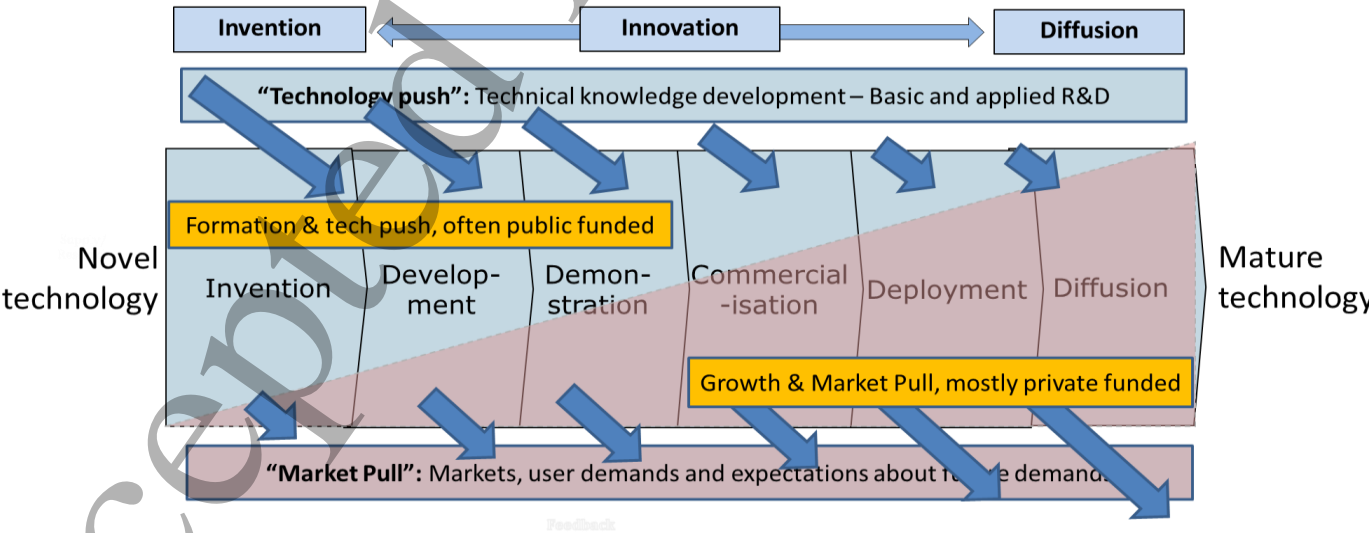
Invention

Innovation

Diffusion

"Technology push": Technical knowledge development – Basic and applied R&D

Formation & tech push, often public funded

Novel technology

Invention

Development

Demonstration

Commercial-isation

Deployment

Diffusion

Mature technology

Growth & Market Pull, mostly private funded

"Market Pull": Markets, user demands and expectations about fu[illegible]e demand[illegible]

Accepted

Feedback